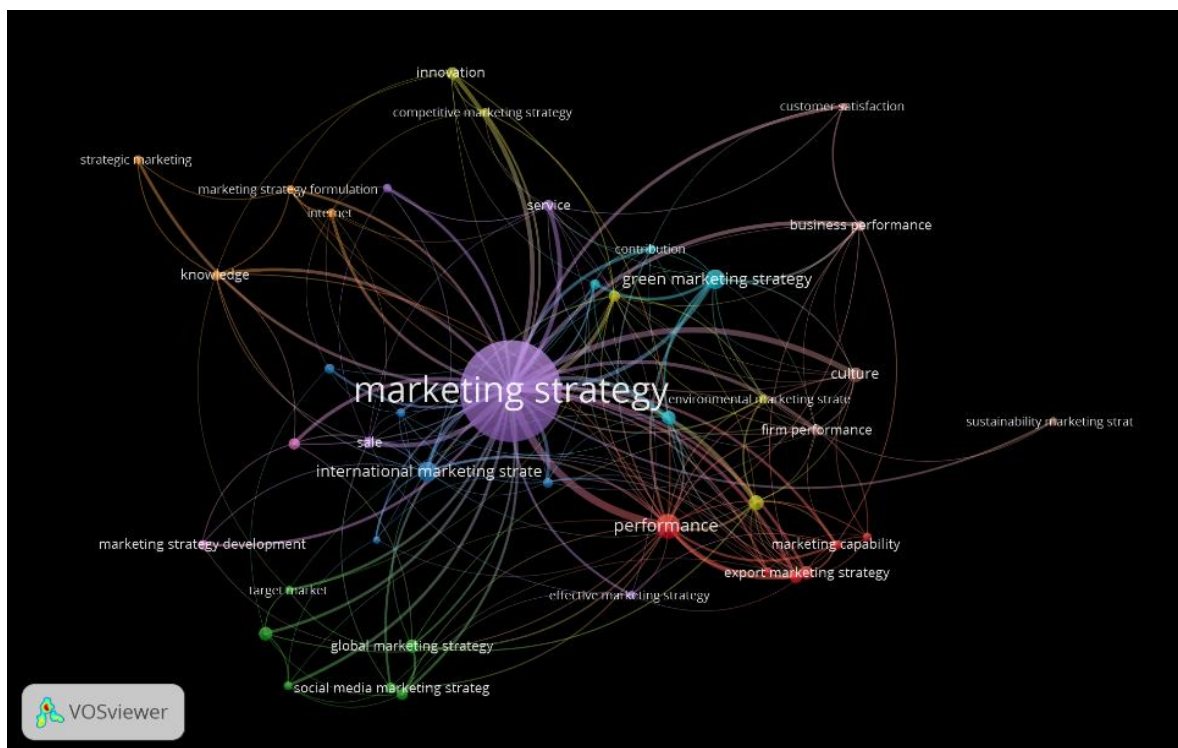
innovation
competitive marketing strategy
customer satisfaction
strategic marketing
marketing strategy formulation
internet
service
business performance
contribution
knowledge
green marketing strategy
marketing strategy
culture
environmental marketing strate
sustainability marketing strat
firm performance
sale
international marketing strate
performance
marketing strategy development
marketing capability
export marketing strategy
target market
effective marketing strategy
global marketing strategy
social media marketing strateg
VOSviewer